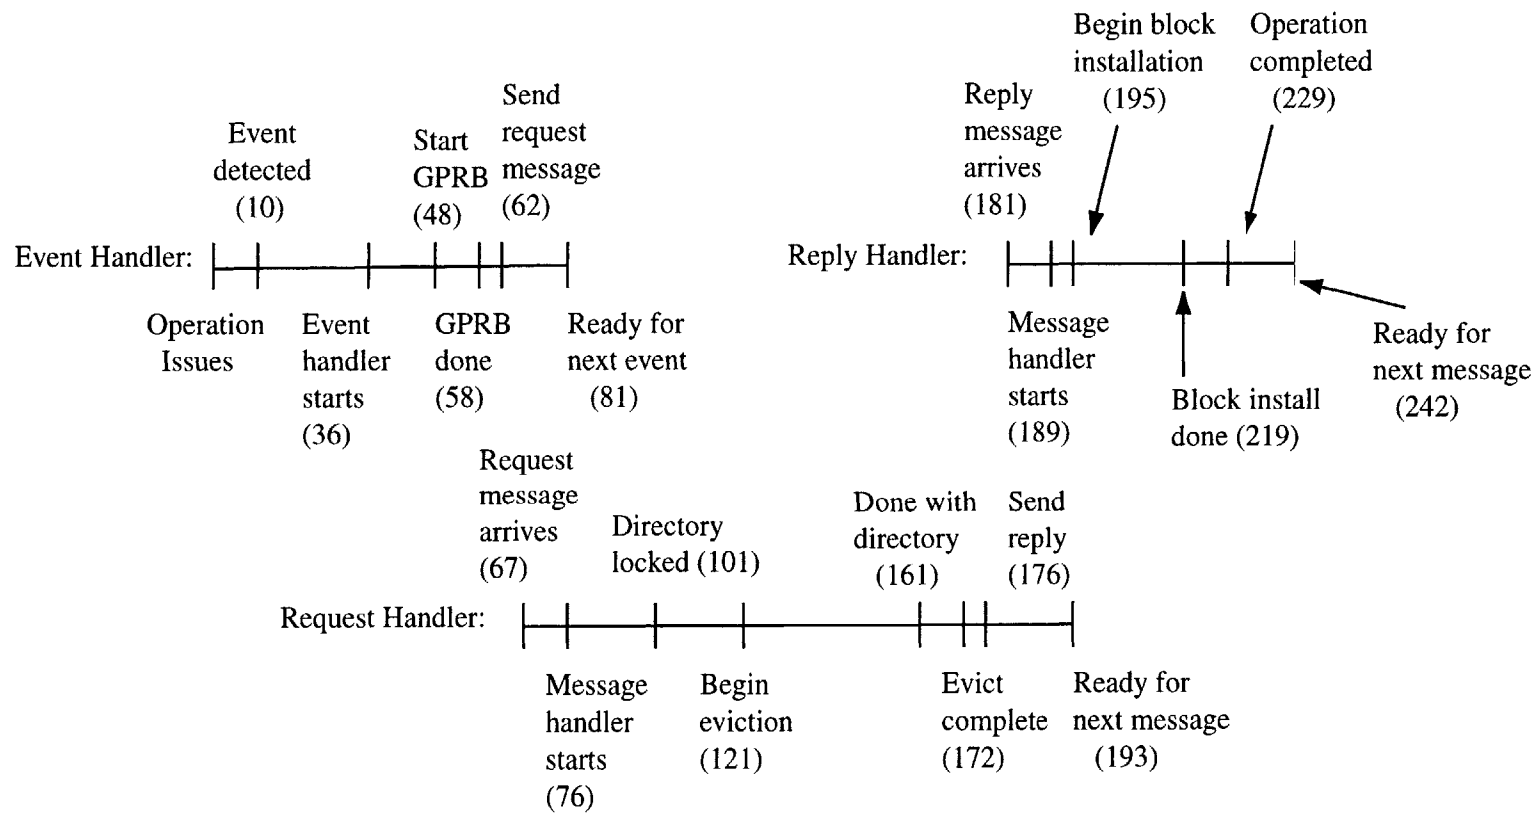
Event detected (10)

Start GPRB (48)

Send request message (62)

Event Handler:

Operation Issues

Event handler starts (36)

GPRB done (58)

Ready for next event (81)

Reply message arrives (181)

Begin block installation (195)

Operation completed (229)

Reply Handler:

Message handler starts (189)

Block install done (219)

Ready for next message (242)

Request message arrives (67)

Directory locked (101)

Done with directory (161)

Send reply (176)

Request Handler:

Message handler starts (76)

Begin eviction (121)

Evict complete (172)

Ready for next message (193)